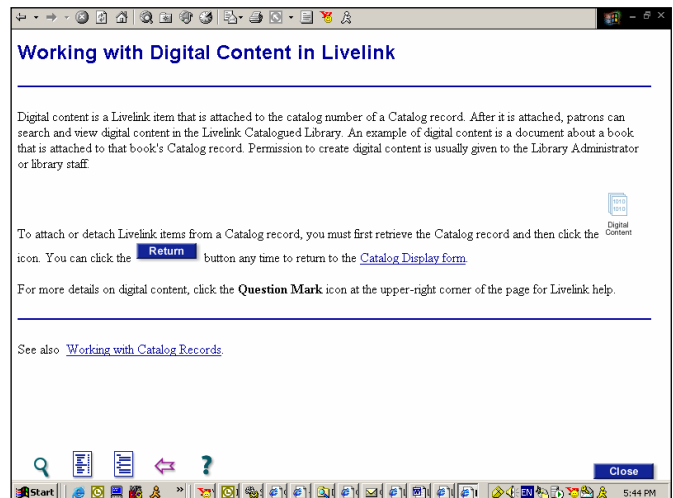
Working with Digital Content in Livelink

Digital content is a Livelink item that is attached to the catalog number of a Catalog record. After it is attached, patrons can search and view digital content in the Livelink Catalogued Library. An example of digital content is a document about a book that is attached to that book's Catalog record. Permission to create digital content is usually given to the Library Administrator or library staff.

To attach or detach Livelink items from a Catalog record, you must first retrieve the Catalog record and then click the Digital Content icon. You can click the Return button any time to return to the Catalog Display form.

For more details on digital content, click the Question Mark icon at the upper-right corner of the page for Livelink help.

See also Working with Catalog Records.

Close

Start EN 5:44 PM